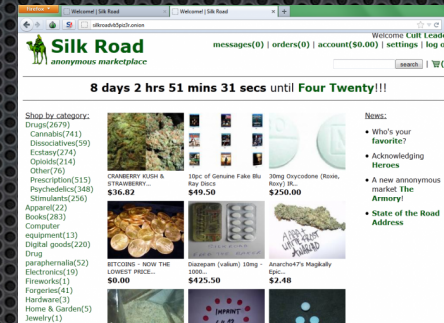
Firefox | Welcome! | Silk Road | Welcome! | Silk Road

silkroadvb5piz3r.onion

Silk Road
anonymous marketplace

Welcome Cult Leade
messages(0) | orders(0) | account($0.00) | settings | log o

search

8 days 2 hrs 51 mins 31 secs until Four Twenty!!!

Shop by category:
Drugs(2679)
Cannabis(741)
Dissociatives(59)
Ecstasy(274)
Opioids(214)
Other(76)
Prescription(515)
Psychedelics(348)
Stimulants(256)
Apparel(22)
Books(283)
Computer equipment(13)
Digital goods(220)
Drug paraphernalia(52)
Electronics(19)
Fireworks(1)
Forgeries(41)
Hardware(3)
Home & Garden(5)
Jewelry(1)

CRANBERRY KUSH & STRAWBERRY...
$36.82

10pc of Genuine Fake Blu Ray Discs
$49.50

30mg Oxycodone (Roxie, Roxy) IR...
$250.00

BITCOINS - NOW THE LOWEST PRICE...
$0.00

Diazepam (valium) 10mg - 1000...
$425.50

Anarcho47's Magikally Epic...
$2.48

News:
• Who's your favorite?
• Acknowledging Heroes
• A new anonymous market The Armory!
• State of the Road Address